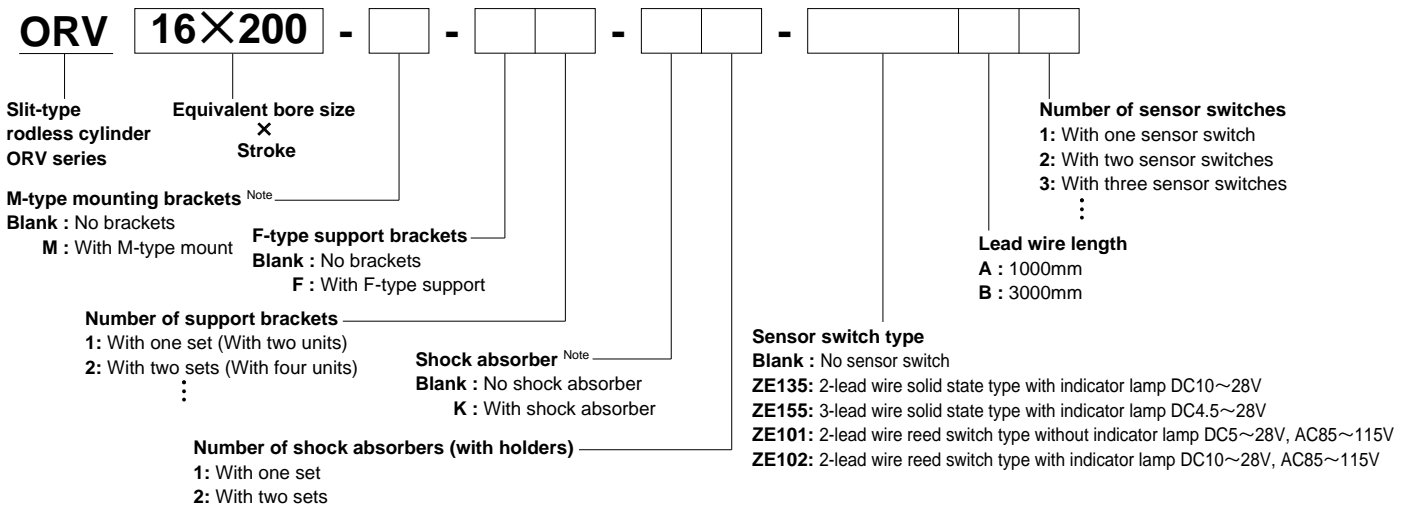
ORV 16×200 - - -

Slit-type rodless cylinder ORV series

Equivalent bore size × Stroke

M-type mounting brackets Note
Blank : No brackets
M : With M-type mount

F-type support brackets
Blank : No brackets
F : With F-type support

Number of support brackets
1: With one set (With two units)
2: With two sets (With four units)
⋮

Shock absorber Note
Blank : No shock absorber
K : With shock absorber

Number of shock absorbers (with holders)
1: With one set
2: With two sets

Number of sensor switches
1: With one sensor switch
2: With two sensor switches
3: With three sensor switches
⋮

Lead wire length
A : 1000mm
B : 3000mm

Sensor switch type
Blank : No sensor switch
ZE135: 2-lead wire solid state type with indicator lamp DC10～28V
ZE155: 3-lead wire solid state type with indicator lamp DC4.5～28V
ZE101: 2-lead wire reed switch type without indicator lamp DC5～28V, AC85～115V
ZE102: 2-lead wire reed switch type with indicator lamp DC10～28V, AC85～115V